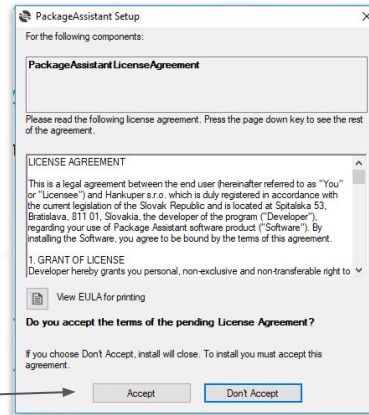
PackageAssistant Setup

For the following components:

PackageAssistantLicenseAgreement

Please read the following license agreement. Press the page down key to see the rest of the agreement.

LICENSE AGREEMENT

This is a legal agreement between the end user (hereinafter referred to as "You" or "Licensee") and Hankuper s.r.o. which is duly registered in accordance with the current legislation of the Slovak Republic and is located at Spitalska 53, Bratislava, 811 01, Slovakia, the developer of the program ("Developer"), regarding your use of Package Assistant software product ("Software"). By installing the Software, you agree to be bound by the terms of this agreement.

1. GRANT OF LICENSE
Developer hereby grants you personal, non-exclusive and non-transferable right to

View EULA for printing

Do you accept the terms of the pending License Agreement?

If you choose Don't Accept, install will close. To install you must accept this agreement.

Accept

Don't Accept